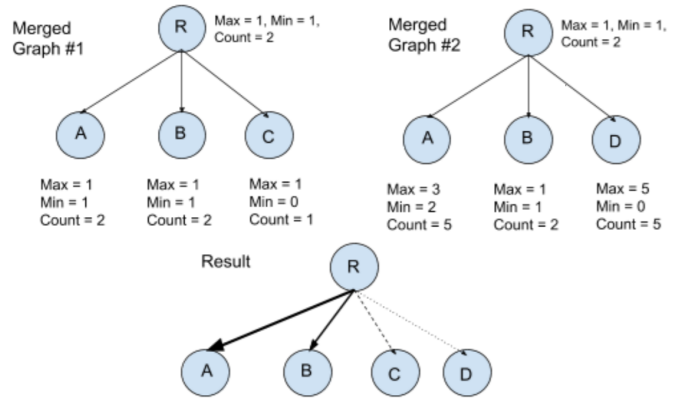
Merged Graph #1

R

Max = 1, Min = 1, Count = 2

A

B

C

Max = 1
Min = 1
Count = 2

Max = 1
Min = 1
Count = 2

Max = 1
Min = 0
Count = 1

Merged Graph #2

R

Max = 1, Min = 1, Count = 2

A

B

D

Max = 3
Min = 2
Count = 5

Max = 1
Min = 1
Count = 2

Max = 5
Min = 0
Count = 5

Result

R

A

B

C

D